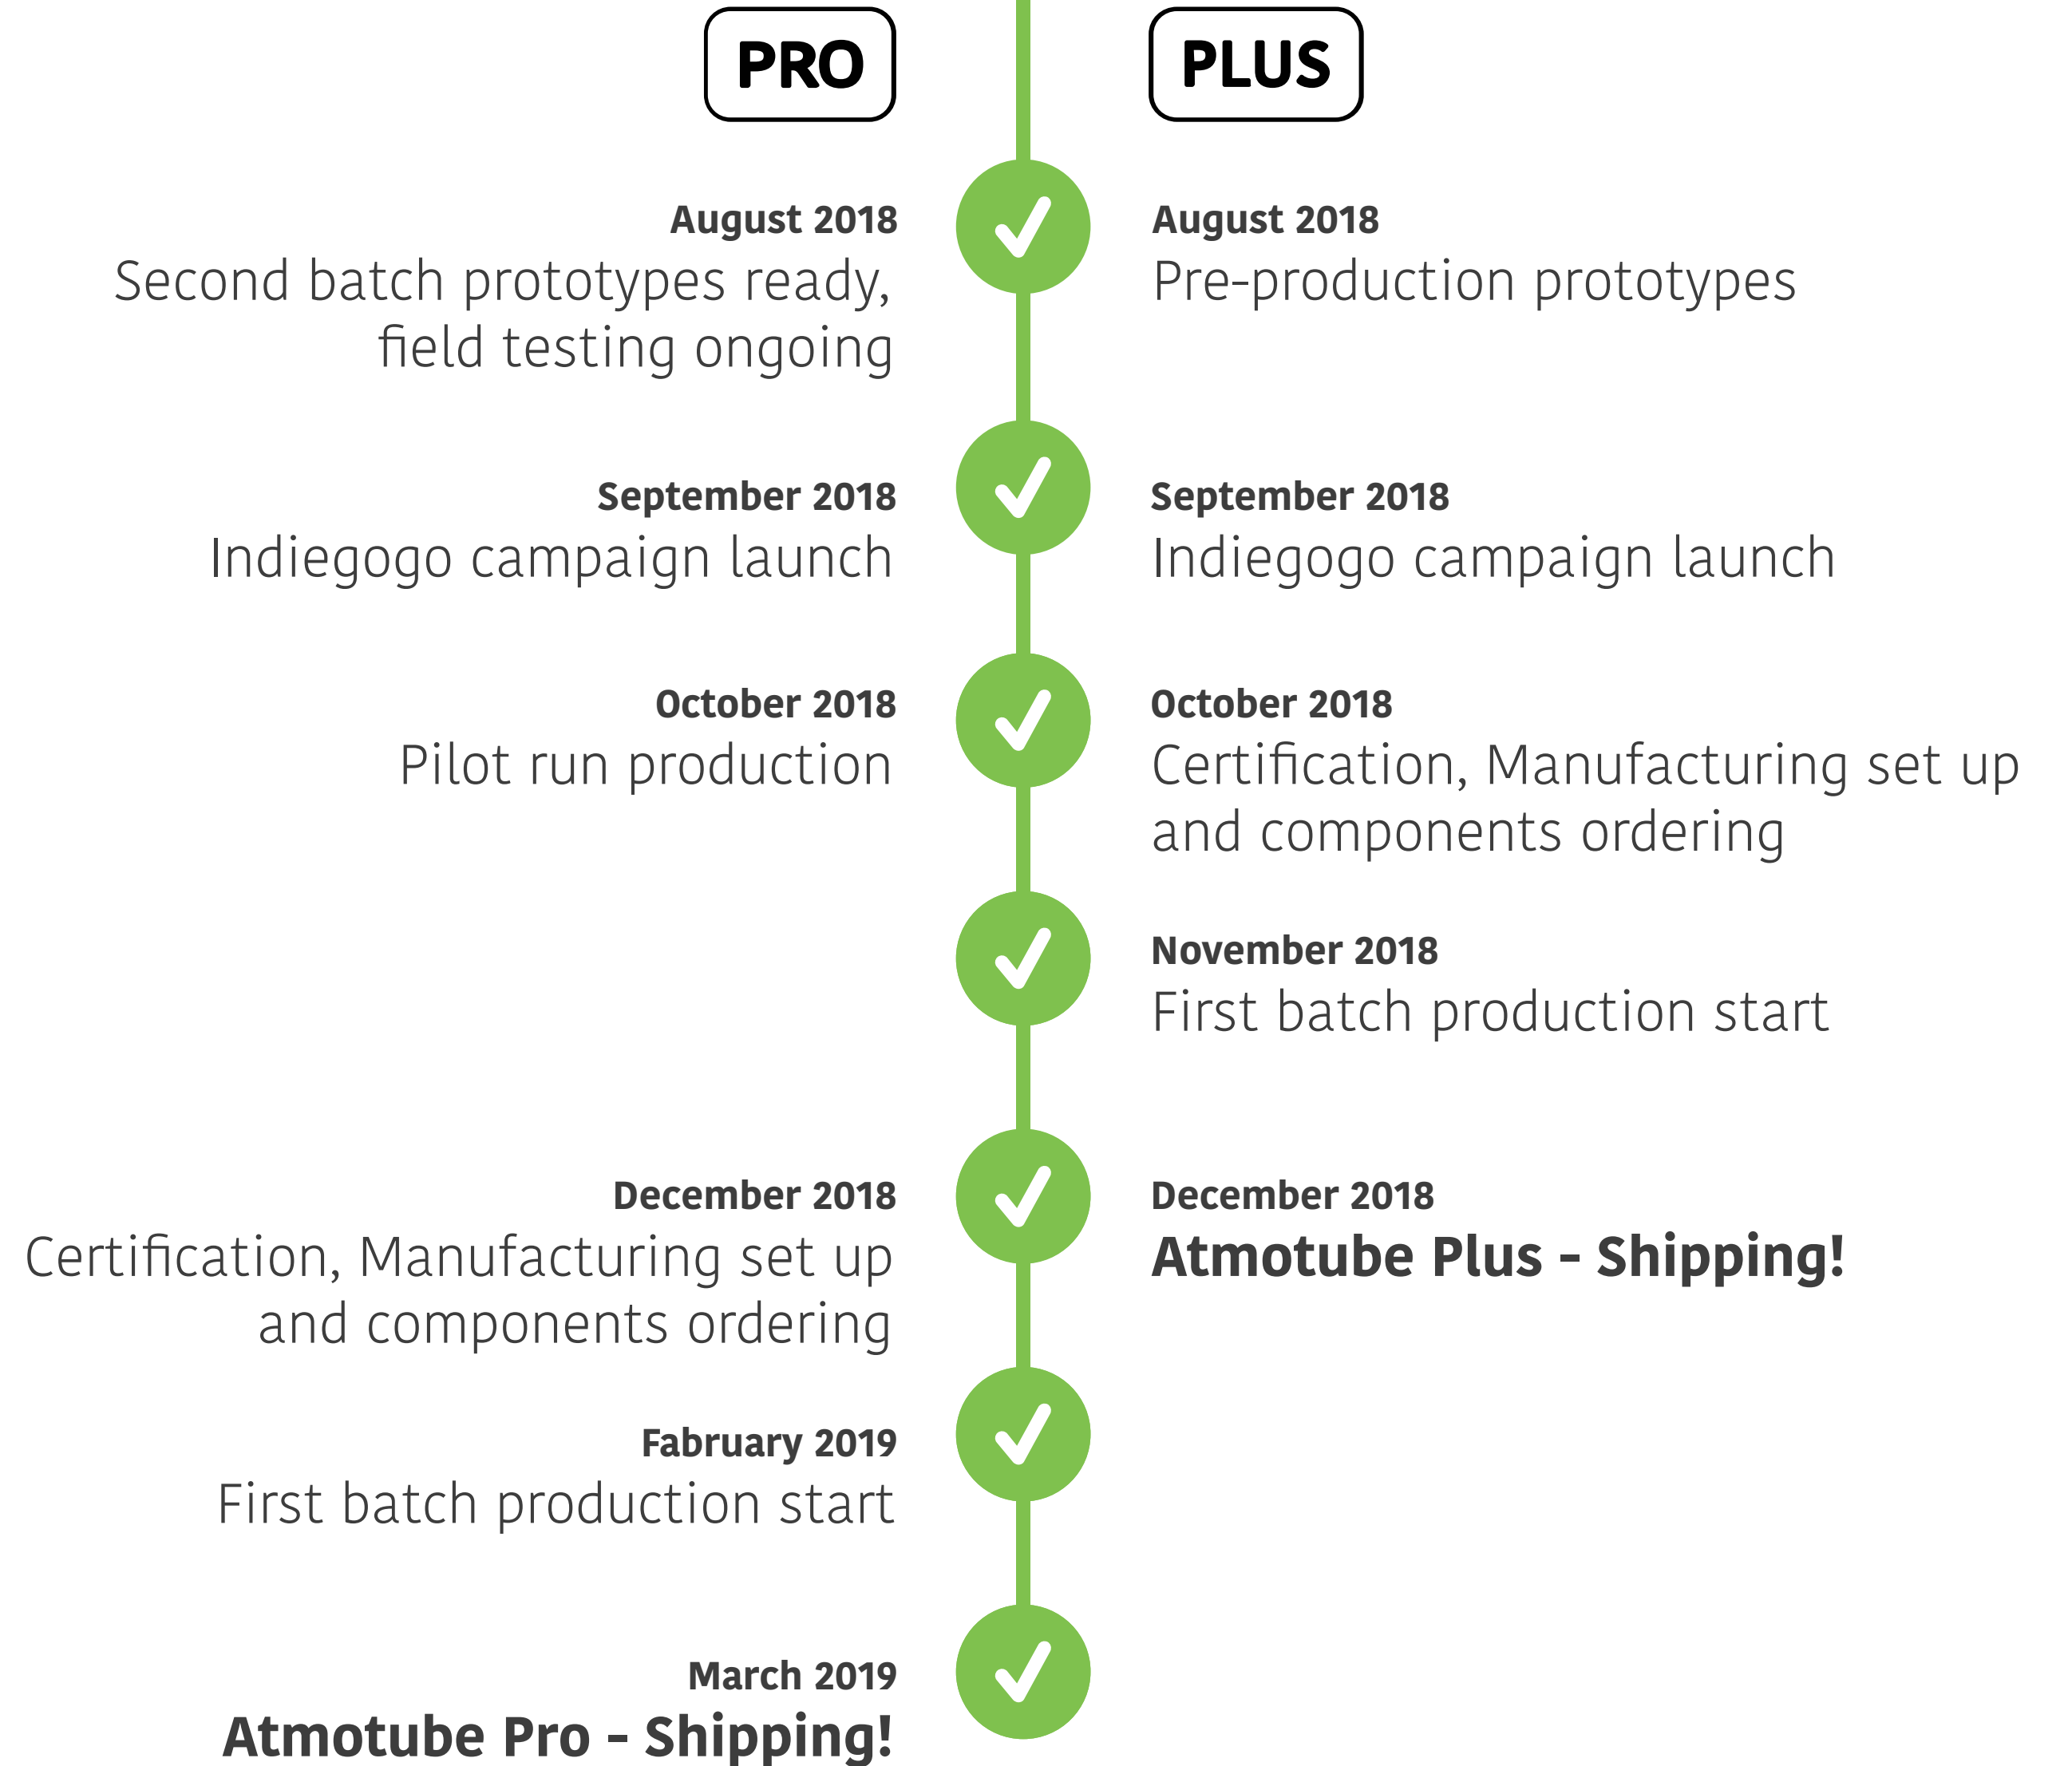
PRO

PLUS

August 2018
Second batch prototypes ready, field testing ongoing

August 2018
Pre-production prototypes

September 2018
Indiegogo campaign launch

September 2018
Indiegogo campaign launch

October 2018
Pilot run production

October 2018
Certification, Manufacturing set up and components ordering

November 2018
First batch production start

December 2018
Certification, Manufacturing set up and components ordering

December 2018
Atmotube Plus - Shipping!

Fabruary 2019
First batch production start

March 2019
Atmotube Pro - Shipping!